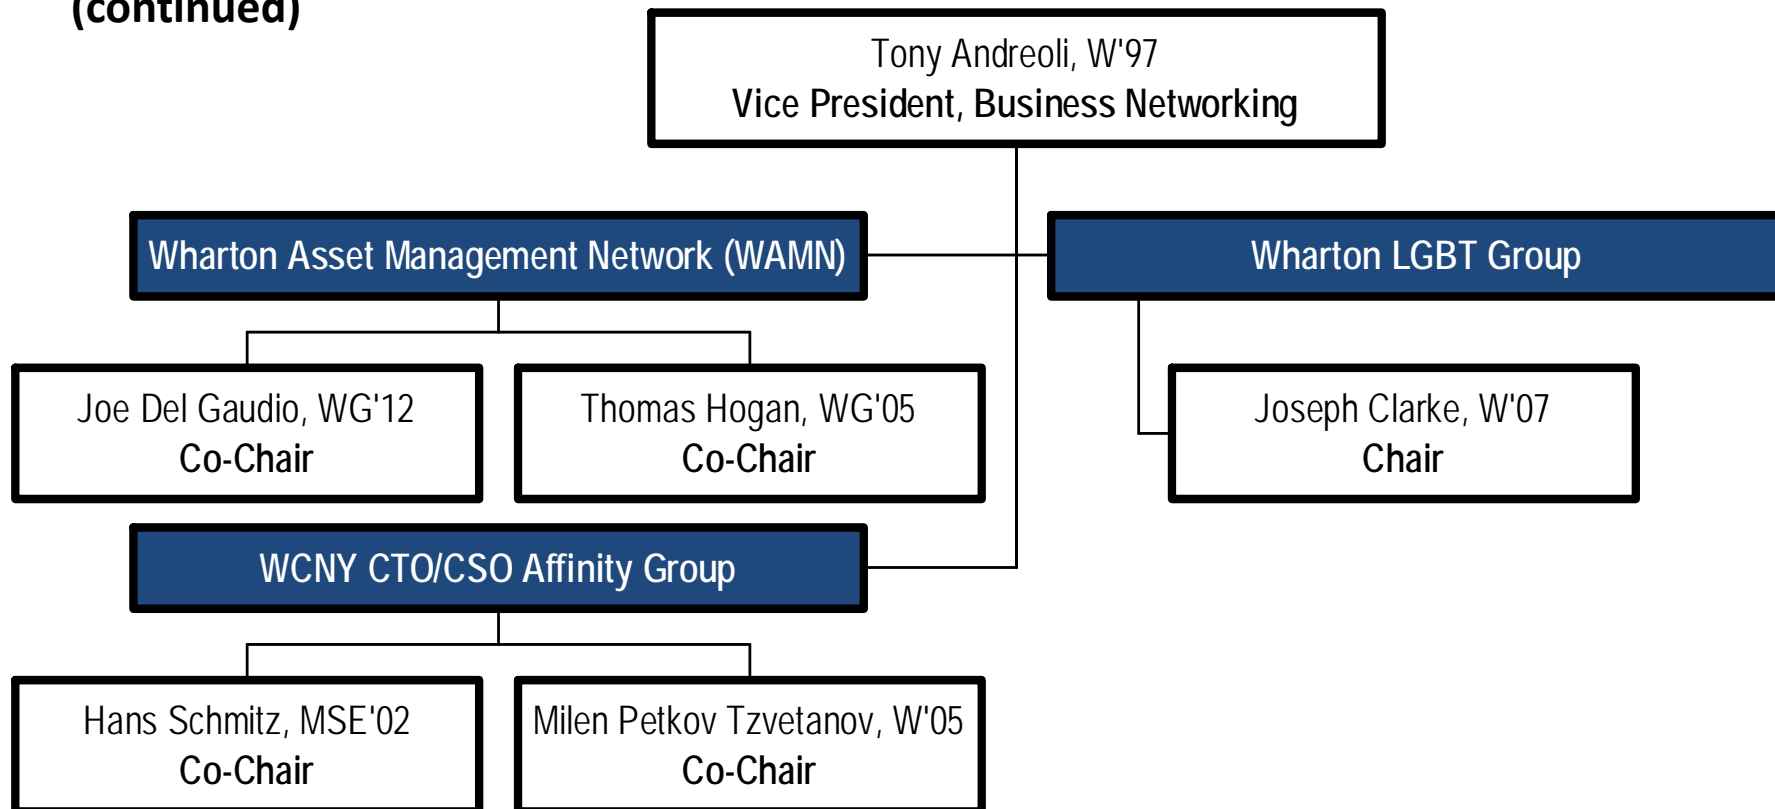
(continued)

Tony Andreoli, W'97
Vice President, Business Networking

Wharton Asset Management Network (WAMN)

Joe Del Gaudio, WG'12
Co-Chair

Thomas Hogan, WG'05
Co-Chair

Wharton LGBT Group

Joseph Clarke, W'07
Chair

WCNY CTO/CSO Affinity Group

Hans Schmitz, MSE'02
Co-Chair

Milen Petkov Tzvetanov, W'05
Co-Chair